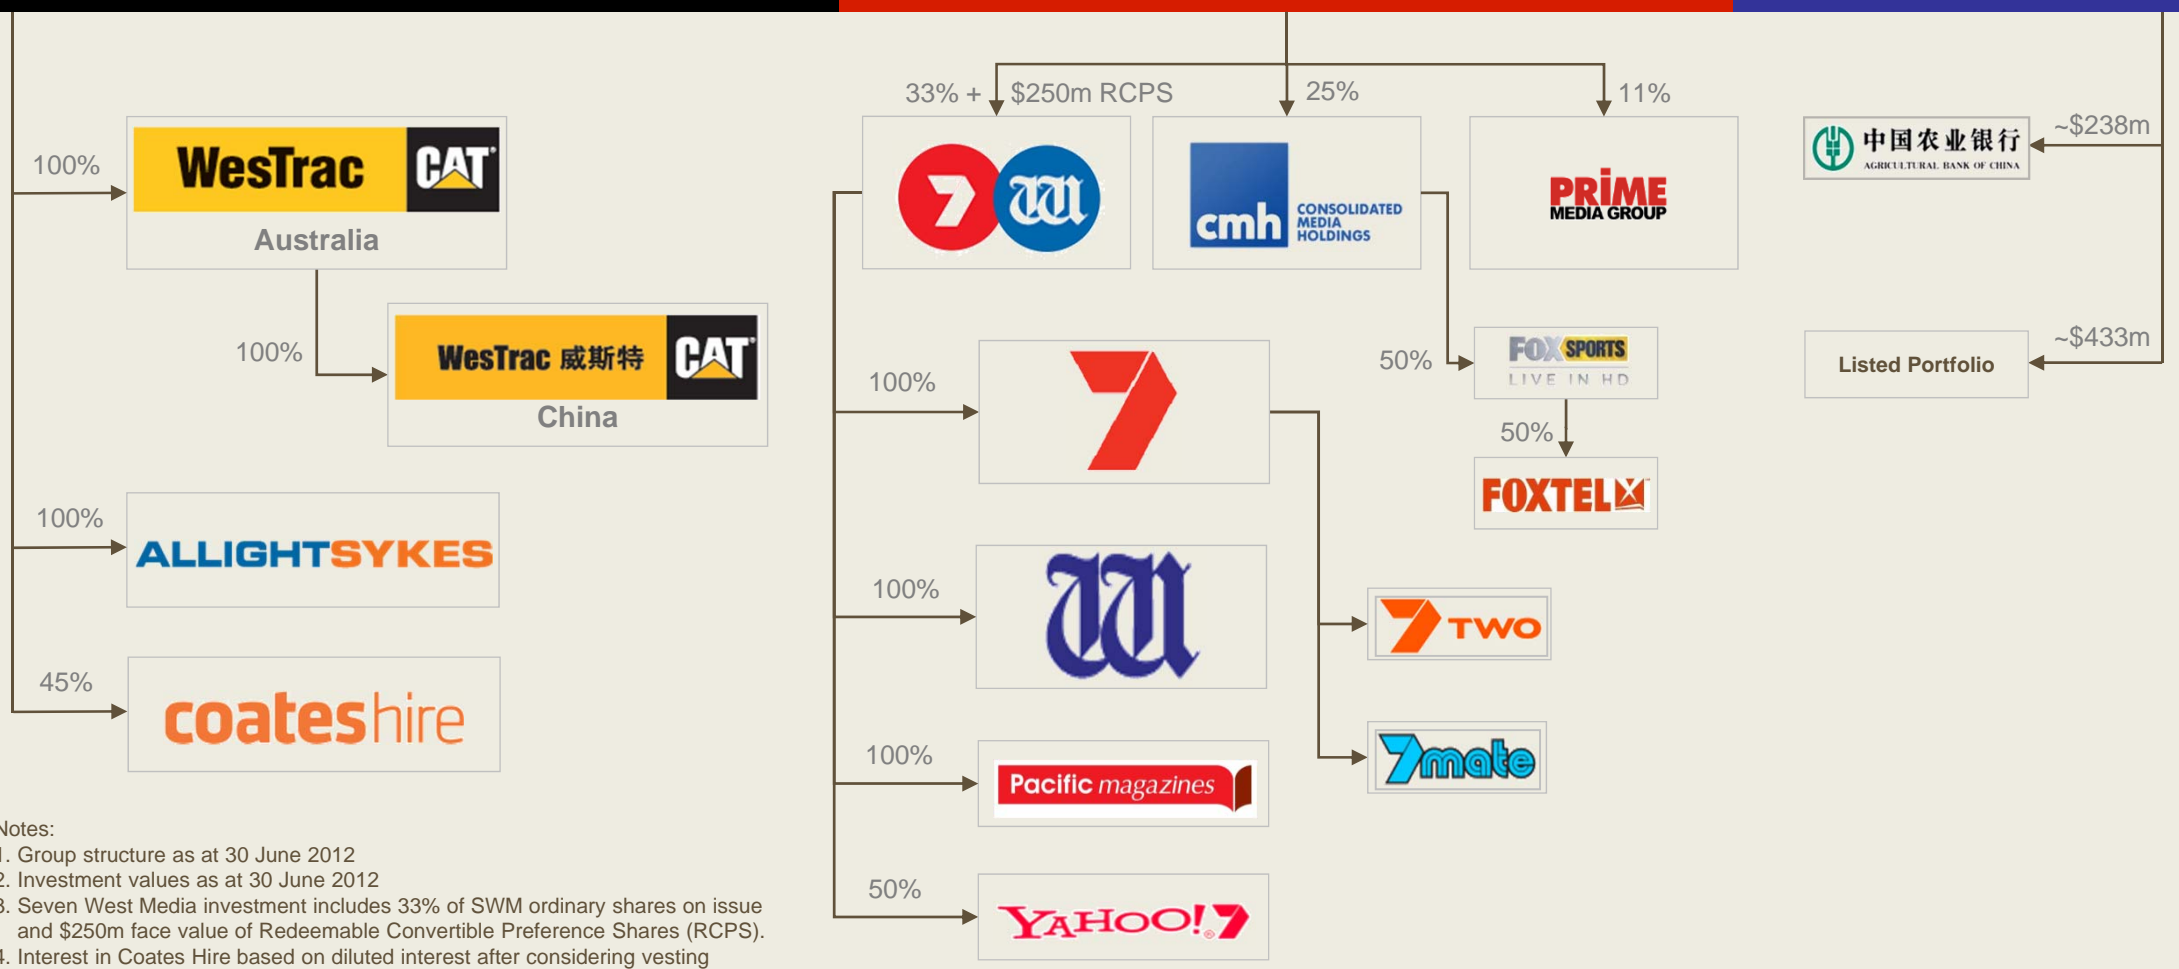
100%

WesTrac CAT

Australia

100%

WesTrac 威斯特 CAT

China

100%

ALLIGHTSYKES

45%

coateshire

33% + $250m RCPS

25%

11%

7 W

cmh CONSOLIDATED MEDIA HOLDINGS

PRIME MEDIA GROUP

中国农业银行 AGRICULTURAL BANK OF CHINA

~$238m

100%

7

50%

FOX SPORTS LIVE IN HD

50%

FOXTEL

Listed Portfolio

~$433m

100%

W

7 TWO

100%

Pacific magazines

7mate

50%

YAHOO!7

Notes:
1. Group structure as at 30 June 2012
2. Investment values as at 30 June 2012
3. Seven West Media investment includes 33% of SWM ordinary shares on issue and $250m face value of Redeemable Convertible Preference Shares (RCPS).
4. Interest in Coates Hire based on diluted interest after considering vesting